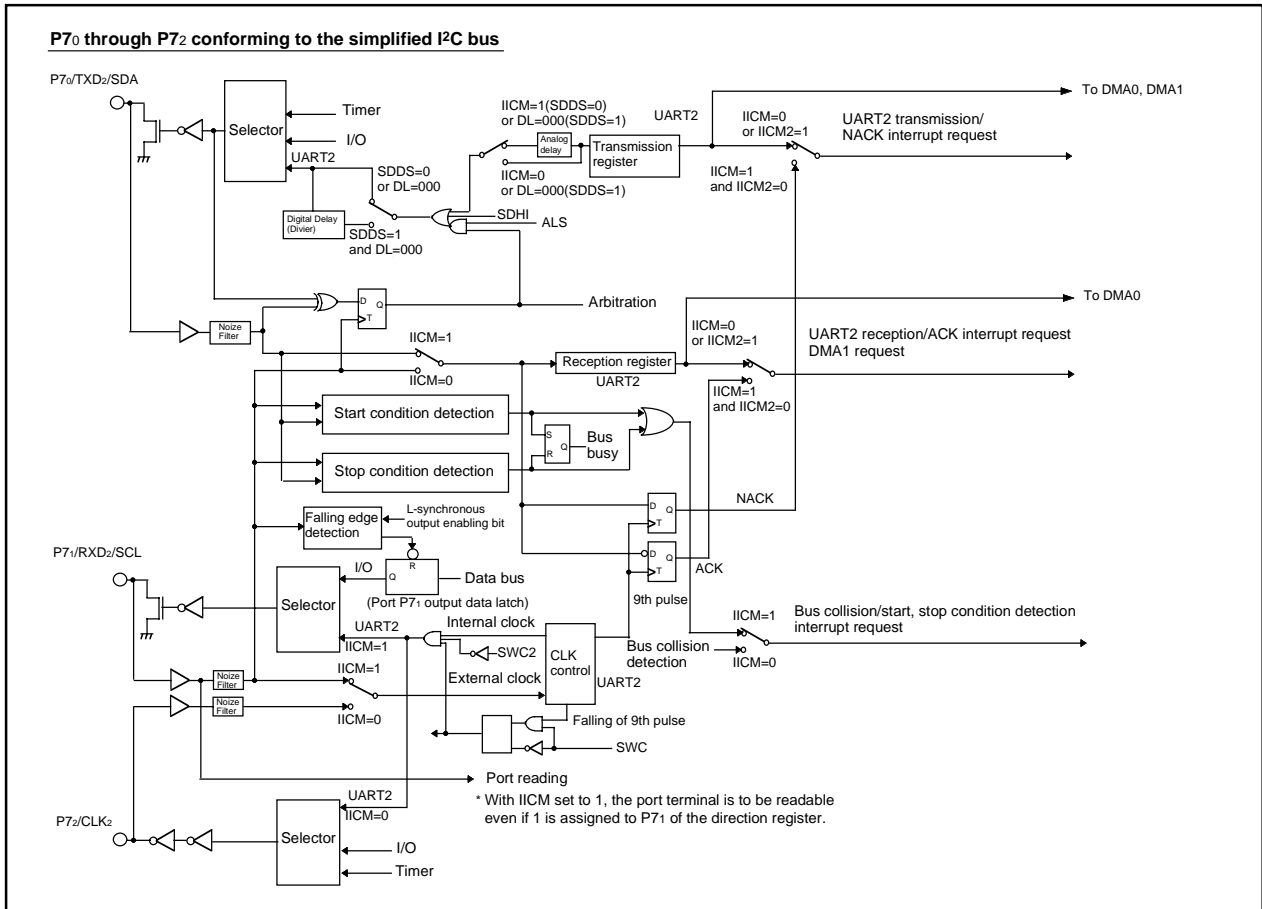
P7$_0$ through P7$_2$ conforming to the simplified I$^2$C bus

P7$_0$/TXD$_2$/SDA

Selector

Timer

I/O

UART2

IICM=1(SDDS=0)
or DL=000(SDDS=1)

Analog delay

Transmission register

UART2

To DMA0, DMA1

IICM=0
or IICM2=1

UART2 transmission/
NACK interrupt request

IICM=0
or DL=000(SDDS=1)

IICM=1
and IICM2=0

SDDS=0
or DL=000

Digital Delay (Divier)

SDDS=1
and DL=000

SDHI

ALS

D

Q

T

Arbitration

To DMA0

Noize Filter

IICM=1

IICM=0

IICM=0
or IICM2=1

Reception register

UART2

UART2 reception/ACK interrupt request
DMA1 request

IICM=1
and IICM2=0

Start condition detection

S

Q

R

Bus busy

Stop condition detection

NACK

D

Q

T

Falling edge detection

L-synchronous output enabling bit

R

D

Q

T

P7$_1$/RXD$_2$/SCL

I/O

Q

Data bus

ACK

Selector

(Port P7$_1$ output data latch)

9th pulse

IICM=1

Bus collision/start, stop condition detection interrupt request

UART2

IICM=1

Internal clock

SWC2

CLK control

Bus collision detection

IICM=0

Noize Filter

IICM=1

External clock

UART2

Noize Filter

IICM=0

Falling of 9th pulse

SWC

Port reading

UART2

IICM=0

* With IICM set to 1, the port terminal is to be readable even if 1 is assigned to P7$_1$ of the direction register.

P7$_2$/CLK$_2$

Selector

I/O

Timer